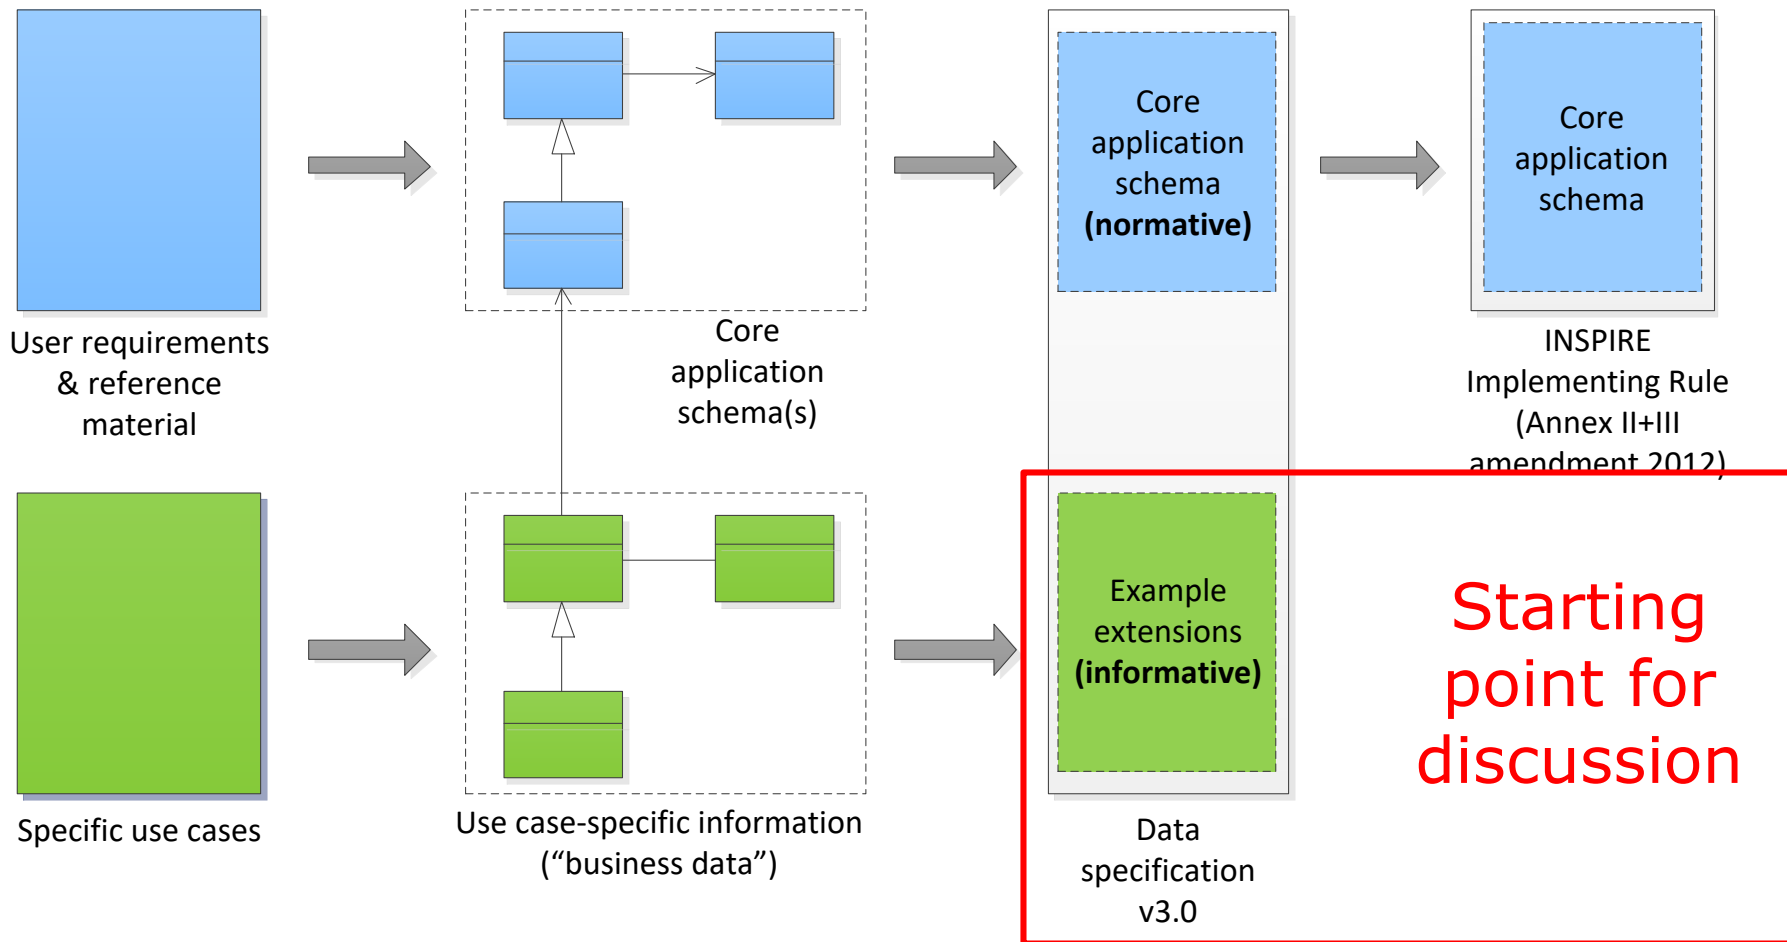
User requirements & reference material

Core application schema(s)

Core application schema **(normative)**

Core application schema

INSPIRE Implementing Rule (Annex II+III amendment 2012)

Specific use cases

Use case-specific information (“business data”)

Example extensions **(informative)**

Data specification v3.0

Starting point for discussion